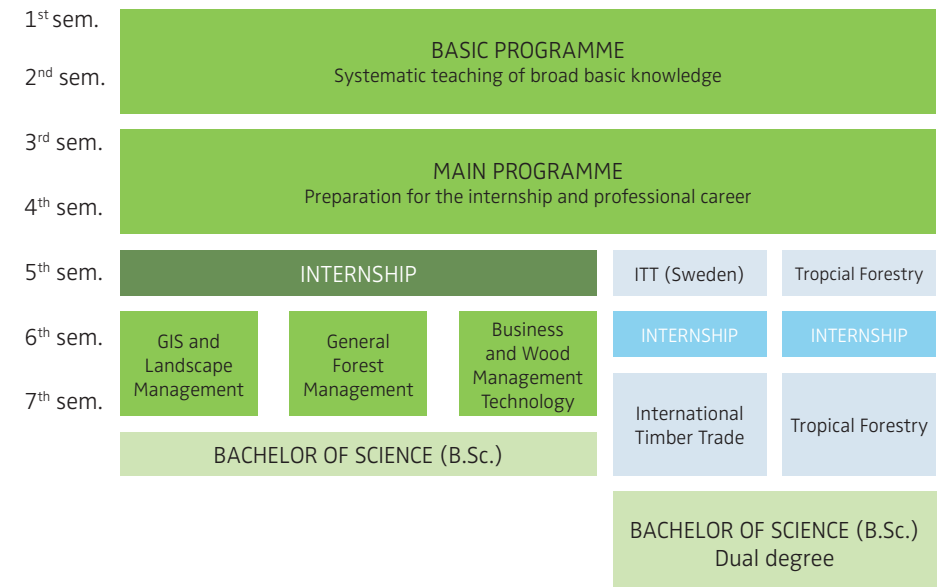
1$^{st}$ sem.
2$^{nd}$ sem.
3$^{rd}$ sem.
4$^{th}$ sem.
5$^{th}$ sem.
6$^{th}$ sem.
7$^{th}$ sem.

BASIC PROGRAMME
Systematic teaching of broad basic knowledge

MAIN PROGRAMME
Preparation for the internship and professional career

INTERNSHIP

GIS and Landscape Management

General Forest Management

Business and Wood Management Technology

BACHELOR OF SCIENCE (B.Sc.)

ITT (Sweden)

Tropcial Forestry

INTERNSHIP

INTERNSHIP

International Timber Trade

Tropical Forestry

BACHELOR OF SCIENCE (B.Sc.)
Dual degree